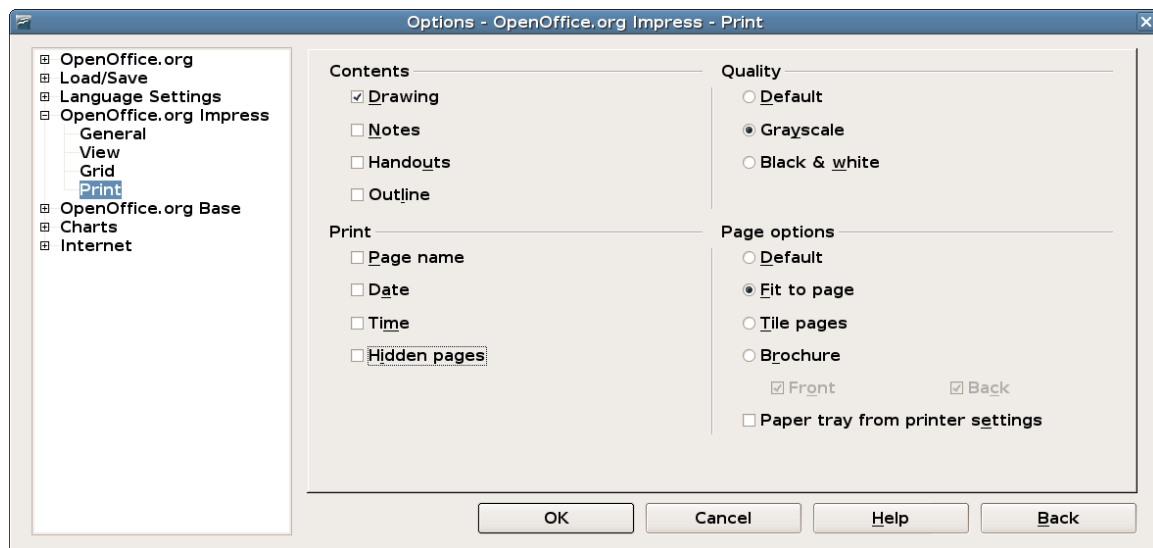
Options - OpenOffice.org Impress - Print

OpenOffice.org
Load/Save
Language Settings
OpenOffice.org Impress
General
View
Grid
Print
OpenOffice.org Base
Charts
Internet

Contents
Drawing
Notes
Handouts
Outline

Quality
Default
Grayscale
Black & white

Print
Page name
Date
Time
Hidden pages

Page options
Default
Fit to page
Tile pages
Brochure
Front
Back
Paper tray from printer settings

OK
Cancel
Help
Back